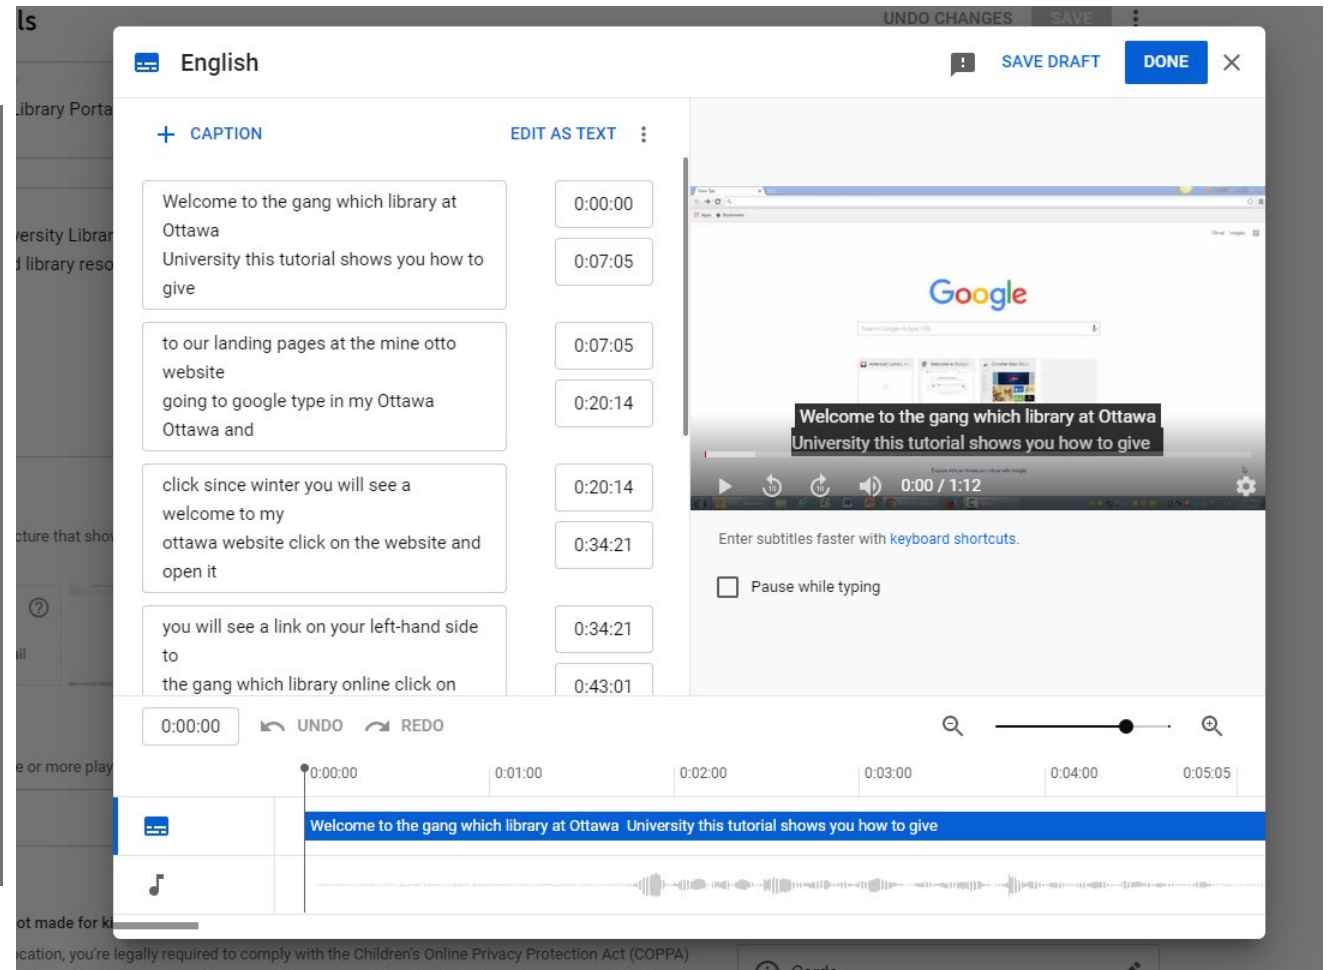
ls

UNDO CHANGES SAVE

Library Porta

ersity Librar
l library reso

cture that sho

e or more play

ot made for ki

cation, you're legally required to comply with the Children's Online Privacy Protection Act (COPPA)

English

SAVE DRAFT DONE

+ CAPTION

EDIT AS TEXT

Welcome to the gang which library at Ottawa
University this tutorial shows you how to give

0:00:00
0:07:05

to our landing pages at the mine otto website
going to google type in my Ottawa Ottawa and

0:07:05
0:20:14

click since winter you will see a welcome to my
ottawa website click on the website and open it

0:20:14
0:34:21

you will see a link on your left-hand side to
the gang which library online click on

0:34:21
0:43:01

Google

Welcome to the gang which library at Ottawa
University this tutorial shows you how to give

0:00 / 1:12

Enter subtitles faster with keyboard shortcuts.

Pause while typing

0:00:00 UNDO REDO

0:00:00 0:01:00 0:02:00 0:03:00 0:04:00 0:05:05

Welcome to the gang which library at Ottawa University this tutorial shows you how to give